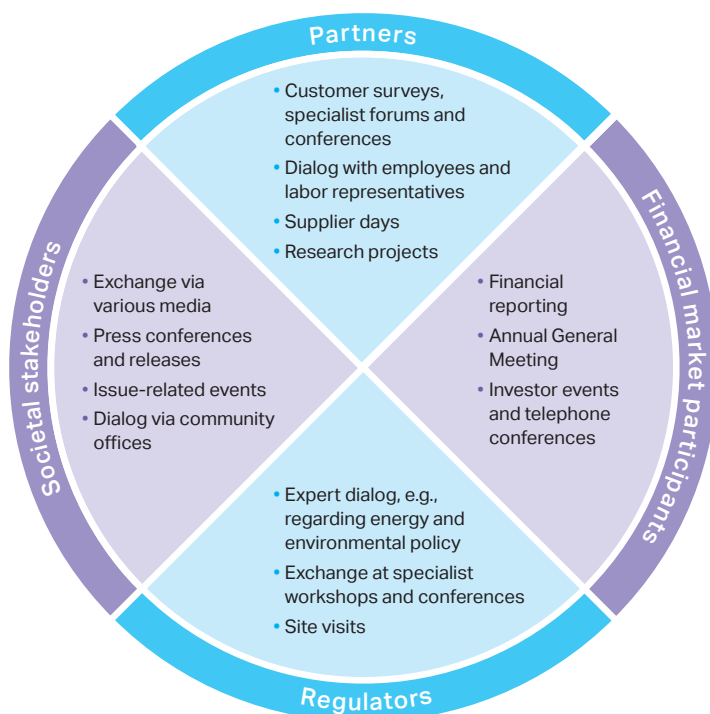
Partners

• Customer surveys, specialist forums and conferences
• Dialog with employees and labor representatives
• Supplier days
• Research projects

Societal stakeholders

• Exchange via various media
• Press conferences and releases
• Issue-related events
• Dialog via community offices

Financial market participants

• Financial reporting
• Annual General Meeting
• Investor events and telephone conferences

• Expert dialog, e.g., regarding energy and environmental policy
• Exchange at specialist workshops and conferences
• Site visits

Regulators